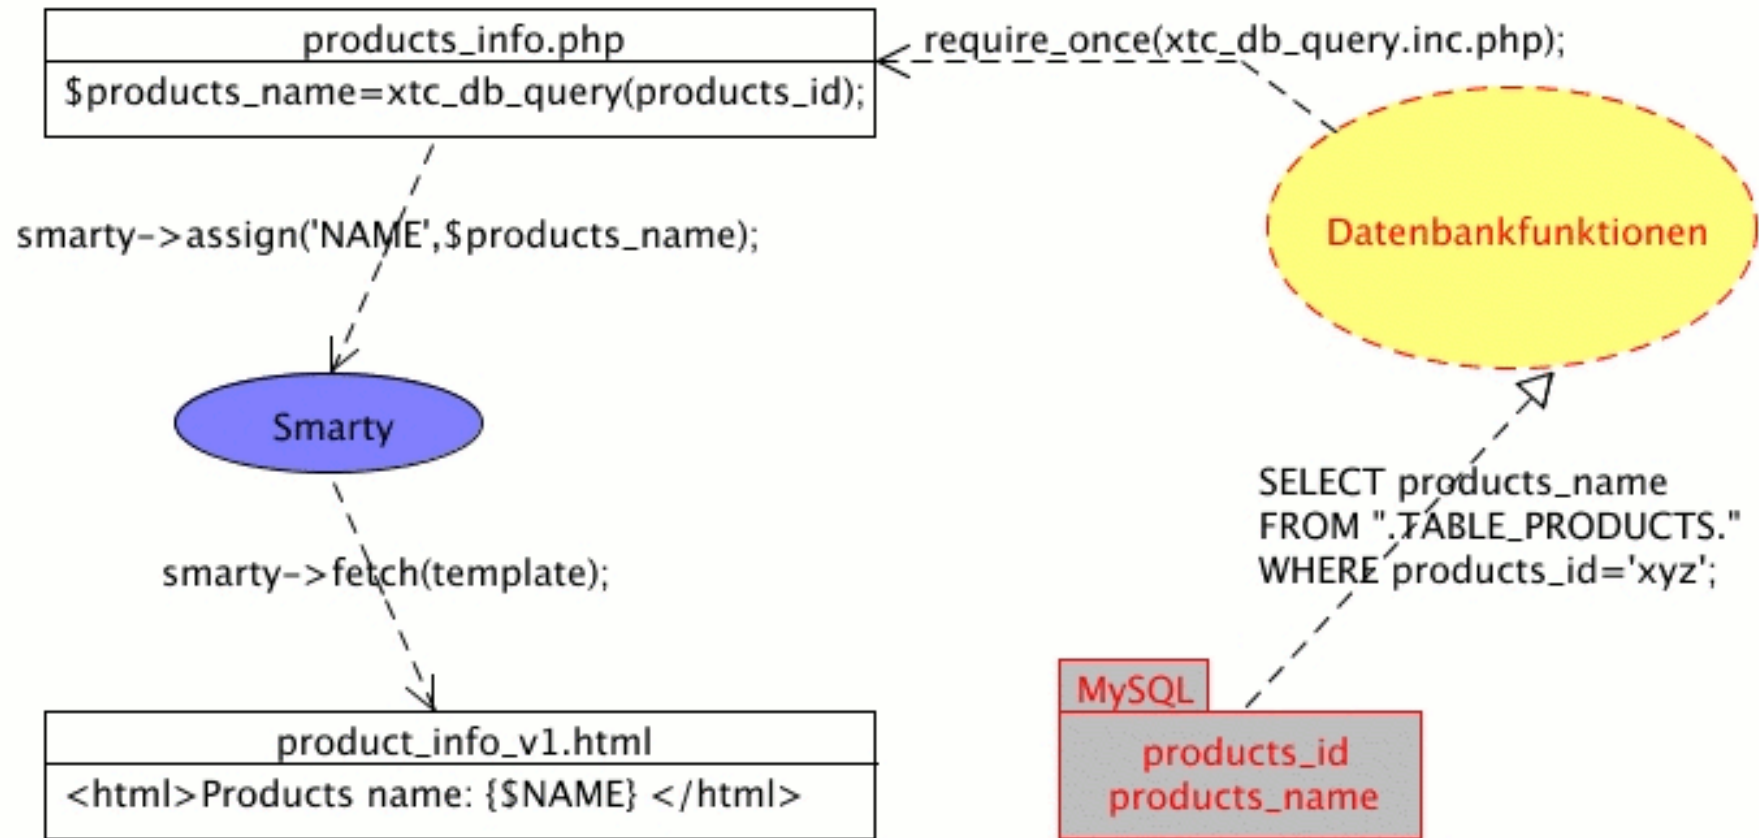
products_info.php
$products_name=xtc_db_query(products_id);

require_once(xtc_db_query.inc.php);

Datenbankfunktionen

smarty->assign('NAME',$products_name);

Smarty

smarty->fetch(template);

SELECT products_name
FROM ".TABLE_PRODUCTS."
WHERE products_id='xyz';

MySQL
products_id
products_name

product_info_v1.html
<html>Products name: {$NAME} </html>